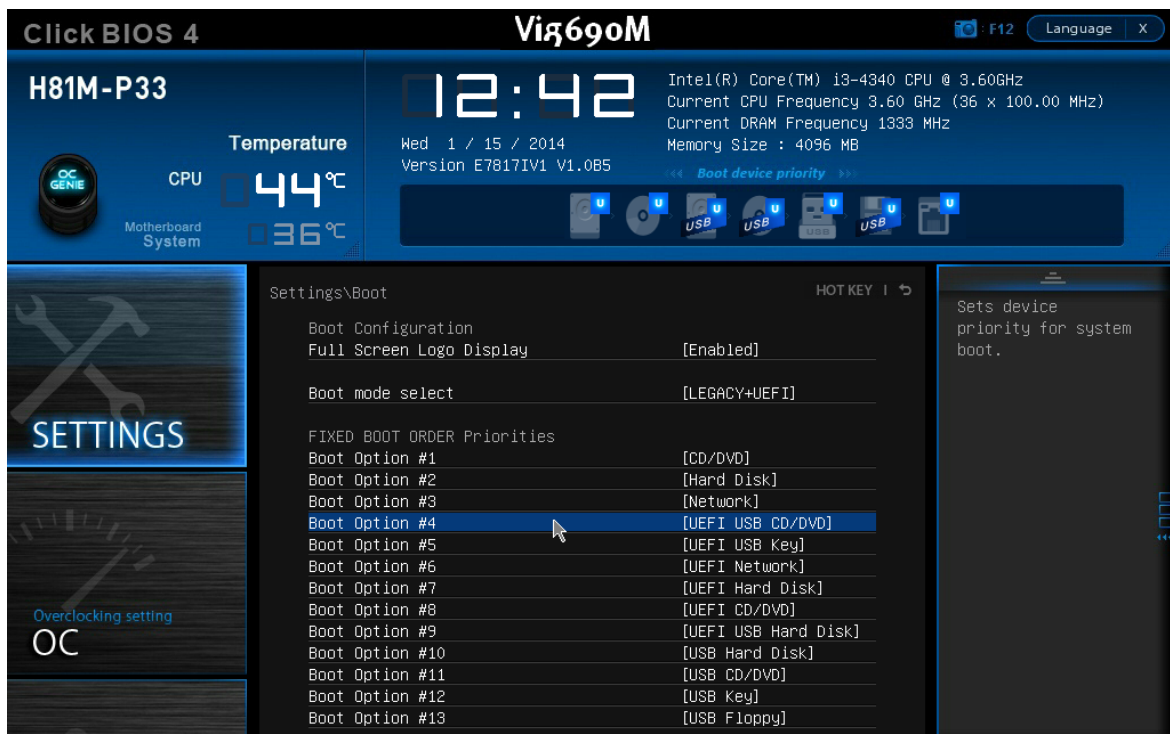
Click BIOS 4

Vig690M

F12 Language X

H81M-P33

Temperature

CPU 44℃

OC GENIE

Motherboard System 36℃

12:42

Wed 1 / 15 / 2014
Version E7817IV1 V1.0B5

Intel(R) Core(TM) i3-4340 CPU @ 3.60GHz
Current CPU Frequency 3.60 GHz (36 x 100.00 MHz)
Current DRAM Frequency 1333 MHz
Memory Size : 4096 MB

Boot device priority

U U USB U USB U U USB U U

SETTINGS

Overclocking setting
OC

Settings\Boot

HOT KEY | ↶

Boot Configuration

| | |
|---|---|
| Full Screen Logo Display | [Enabled] |
| Boot mode select | [LEGACY+UEFI] |

FIXED BOOT ORDER Priorities

| | |
|---|---|
| Boot Option #1 | [CD/DVD] |
| Boot Option #2 | [Hard Disk] |
| Boot Option #3 | [Network] |
| Boot Option #4 | [UEFI USB CD/DVD] |
| Boot Option #5 | [UEFI USB Key] |
| Boot Option #6 | [UEFI Network] |
| Boot Option #7 | [UEFI Hard Disk] |
| Boot Option #8 | [UEFI CD/DVD] |
| Boot Option #9 | [UEFI USB Hard Disk] |
| Boot Option #10 | [USB Hard Disk] |
| Boot Option #11 | [USB CD/DVD] |
| Boot Option #12 | [USB Key] |
| Boot Option #13 | [USB Floppy] |

Sets device priority for system boot.